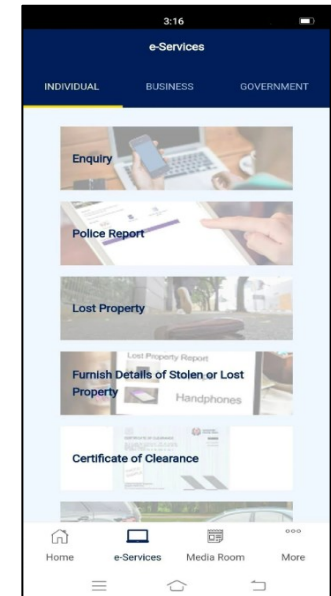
3:16

e-Services

INDIVIDUAL
BUSINESS
GOVERNMENT

Enquiry

Police Report

Lost Property

Lost Property Report
Furnish Details of Stolen or Lost Property
Handphones

Certificate of Clearance

Home
e-Services
Media Room
More